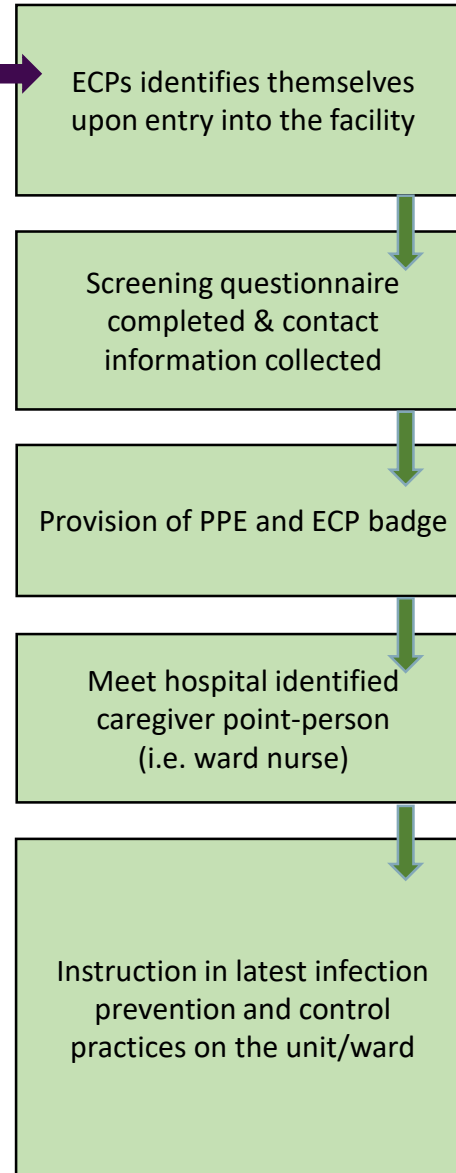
ECPs identifies themselves upon entry into the facility

Screening questionnaire completed & contact information collected

Provision of PPE and ECP badge

Meet hospital identified caregiver point-person (i.e. ward nurse)

Instruction in latest infection prevention and control practices on the unit/ward